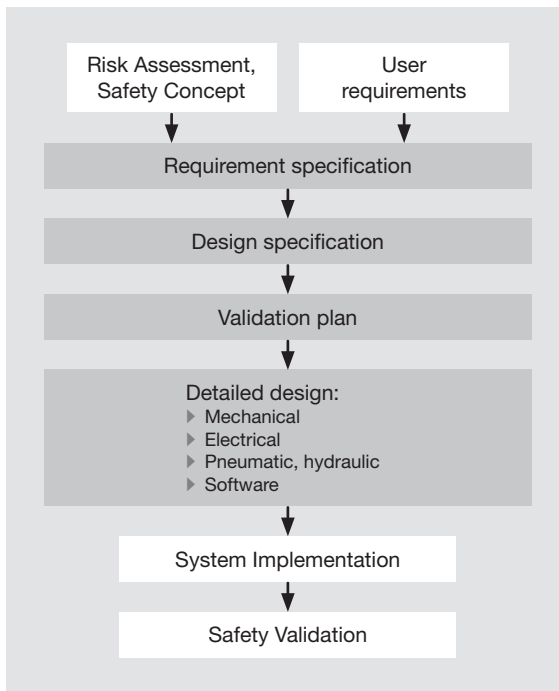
Risk Assessment, Safety Concept

User requirements

Requirement specification

Design specification

Validation plan

Detailed design:
▸ Mechanical
▸ Electrical
▸ Pneumatic, hydraulic
▸ Software

System Implementation

Safety Validation